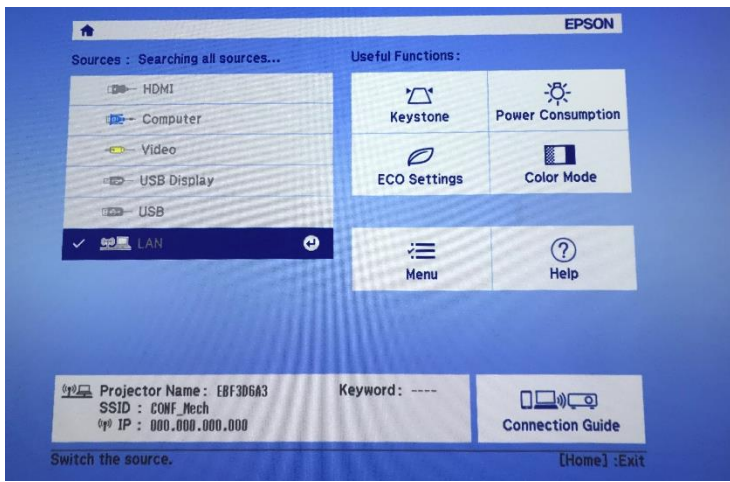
EPSON

Sources : Searching all sources...

HDMI

Computer

Video

USB Display

USB

LAN

Useful Functions :

Keystone

Power Consumption

ECO Settings

Color Mode

Menu

Help

Projector Name : EBF3D6A3
SSID : CONF_Mech
IP : 000.000.000.000

Keyword : ----

Connection Guide

Switch the source.

[Home] :Exit